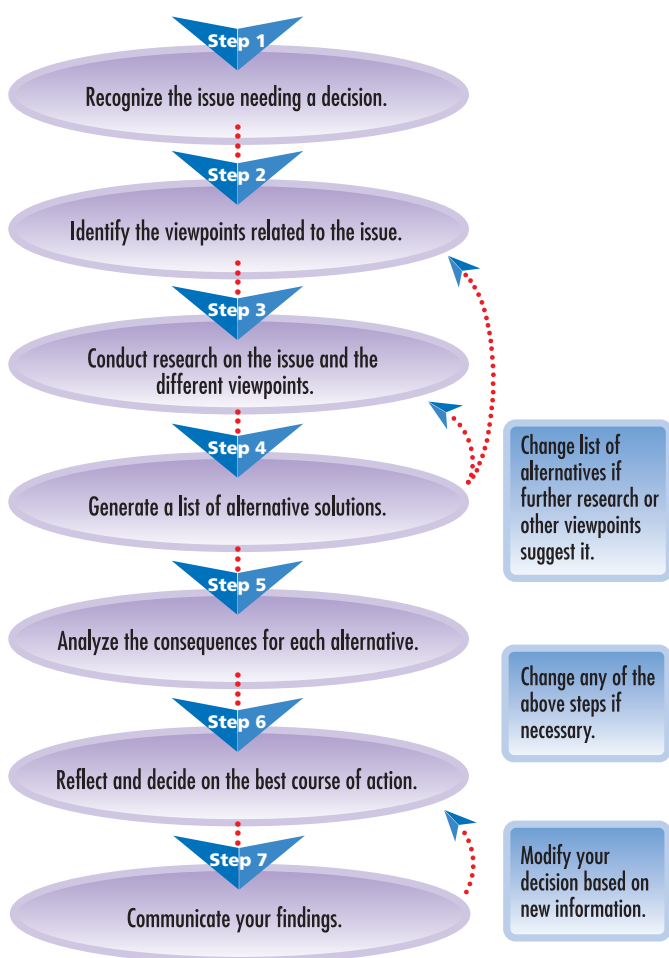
Step 1
Recognize the issue needing a decision.

Step 2
Identify the viewpoints related to the issue.

Step 3
Conduct research on the issue and the different viewpoints.

Step 4
Generate a list of alternative solutions.

Change list of alternatives if further research or other viewpoints suggest it.

Step 5
Analyze the consequences for each alternative.

Change any of the above steps if necessary.

Step 6
Reflect and decide on the best course of action.

Step 7
Communicate your findings.

Modify your decision based on new information.